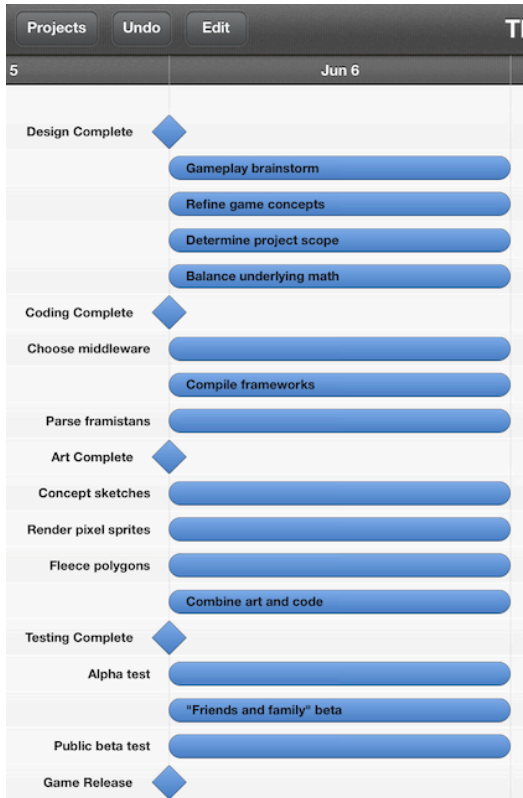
Projects Undo Edit T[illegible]

5 Jun 6

Design Complete
Gameplay brainstorm
Refine game concepts
Determine project scope
Balance underlying math
Coding Complete
Choose middleware
Compile frameworks
Parse framistans
Art Complete
Concept sketches
Render pixel sprites
Fleece polygons
Combine art and code
Testing Complete
Alpha test
"Friends and family" beta
Public beta test
Game Release